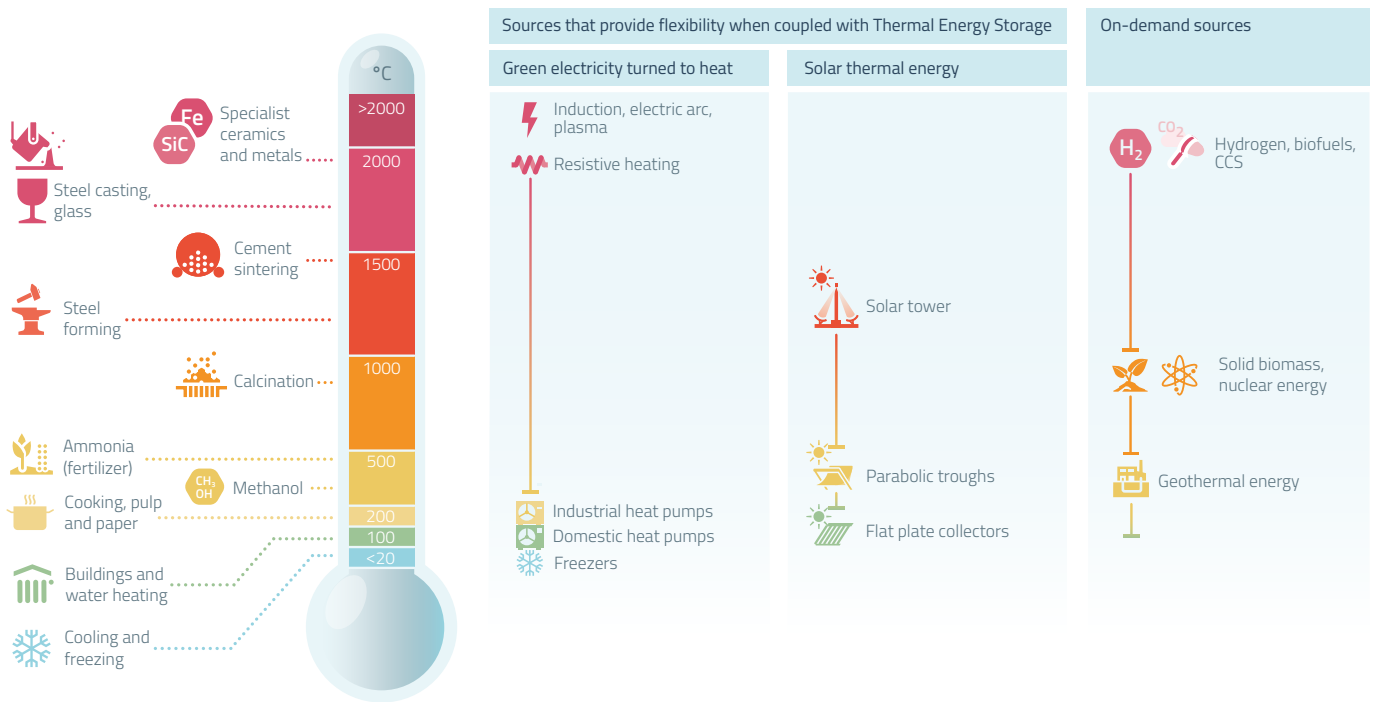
Fe
SiC
Specialist ceramics and metals

Steel casting, glass

Cement sintering

Steel forming

Calcination

Ammonia (fertilizer)

$CH_3$ $OH$
Methanol

Cooking, pulp and paper

Buildings and water heating

Cooling and freezing

°C
>2000
2000
1500
1000
500
200
100
<20

Sources that provide flexibility when coupled with Thermal Energy Storage

Green electricity turned to heat

Induction, electric arc, plasma

Resistive heating

Industrial heat pumps

Domestic heat pumps

Freezers

Solar thermal energy

Solar tower

Parabolic troughs

Flat plate collectors

On-demand sources

$H_2$
$CO_2$
Hydrogen, biofuels, CCS

Solid biomass, nuclear energy

Geothermal energy